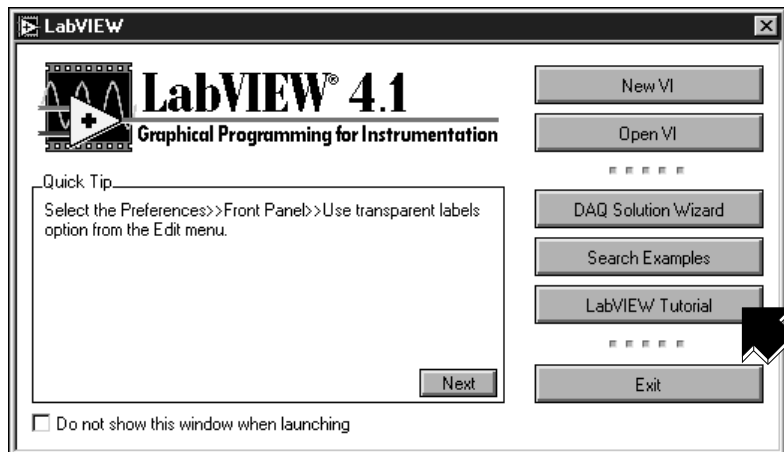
LabVIEW

LabVIEW® 4.1
Graphical Programming for Instrumentation

New VI

Open VI

Quick Tip

Select the Preferences>>Front Panel>>Use transparent labels option from the Edit menu.

Next

DAQ Solution Wizard

Search Examples

LabVIEW Tutorial

Exit

Do not show this window when launching